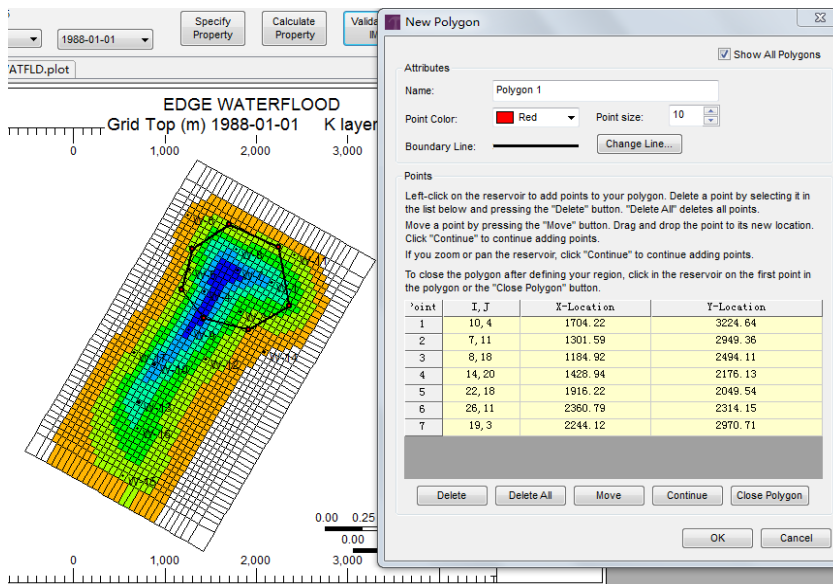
1988-01-01

Specify Property

Calculate Property

Valida IM

ATFLD.plot

EDGE WATERFLOOD

Grid Top (m) 1988-01-01 K layer

0 1,000 2,000 3,000

0.00 0.25

0.00

0 1,000 2,000 3,000

New Polygon

Show All Polygons

Attributes

Name: Polygon 1

Point Color: Red

Point size: 10

Boundary Line:

Change Line...

Points

Left-click on the reservoir to add points to your polygon. Delete a point by selecting it in the list below and pressing the "Delete" button. "Delete All" deletes all points.

Move a point by pressing the "Move" button. Drag and drop the point to its new location. Click "Continue" to continue adding points.

If you zoom or pan the reservoir, click "Continue" to continue adding points.

To close the polygon after defining your region, click in the reservoir on the first point in the polygon or the "Close Polygon" button.

| Point | I, J | X-Location | Y-Location |
|---|---|---|---|
| 1 | 10, 4 | 1704.22 | 3224.64 |
| 2 | 7, 11 | 1301.59 | 2949.36 |
| 3 | 8, 18 | 1184.92 | 2494.11 |
| 4 | 14, 20 | 1428.94 | 2176.13 |
| 5 | 22, 18 | 1916.22 | 2049.54 |
| 6 | 26, 11 | 2360.79 | 2314.15 |
| 7 | 19, 3 | 2244.12 | 2970.71 |

Delete Delete All Move Continue Close Polygon

OK Cancel